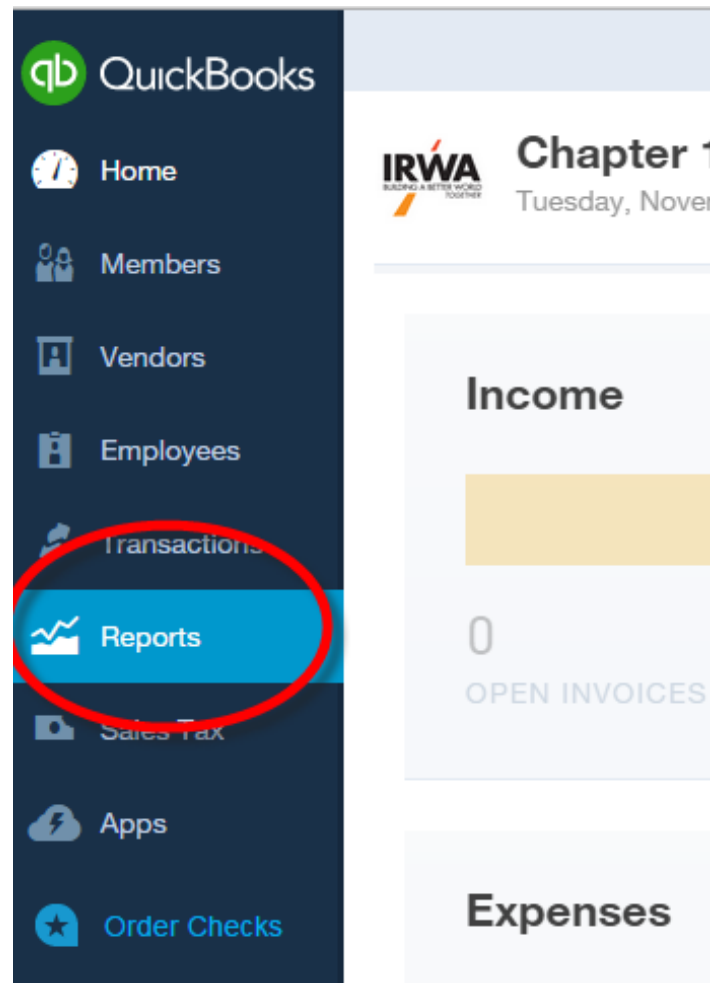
QuickBooks

Home

Members

Vendors

Employees

Transactions

Reports

Sales Tax

Apps

Order Checks

IRWA
BUILDING A BETTER WORLD TOGETHER

Chapter 1

Tuesday, Nover

Income

0

OPEN INVOICES

Expenses